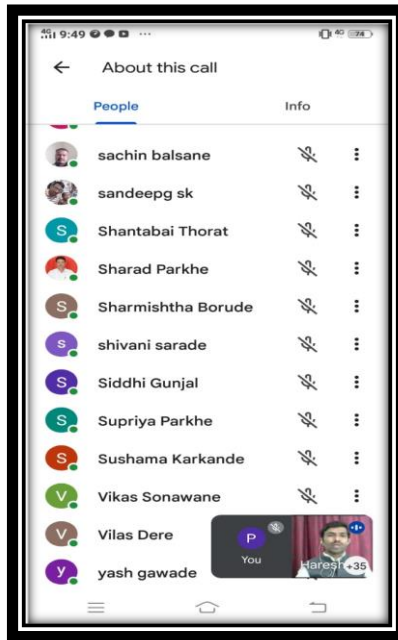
4G 9:49 ···
4G 74

About this call

People

Info

sachin balsane

sandeepg sk

S Shantabai Thorat

Sharad Parkhe

S Sharmishtha Borude

S shivani sarade

S Siddhi Gunjal

S Supriya Parkhe

S Sushama Karkande

V Vikas Sonawane

V Vilas Dere

y yash gawade

P You

Haresh +35